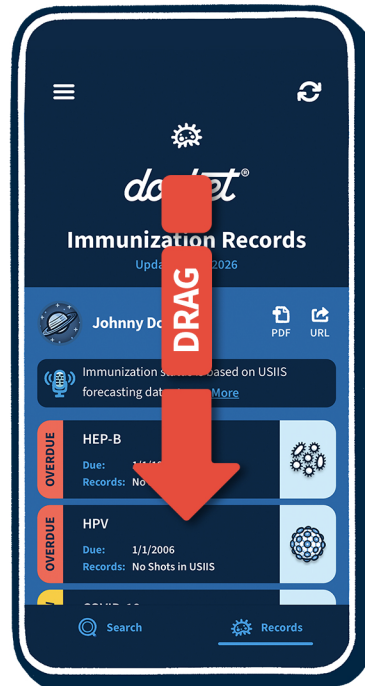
do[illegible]et®

Immunization Records

Upda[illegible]2026

DRAG

Johnny Do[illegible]

PDF

URL

Immunization st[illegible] based on USIIS forecasting dat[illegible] More

OVERDUE

HEP-B

Due: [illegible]

Records: No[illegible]

OVERDUE

HPV

Due: 1/1/2006

Records: No Shots in USIIS

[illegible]

Search

Records